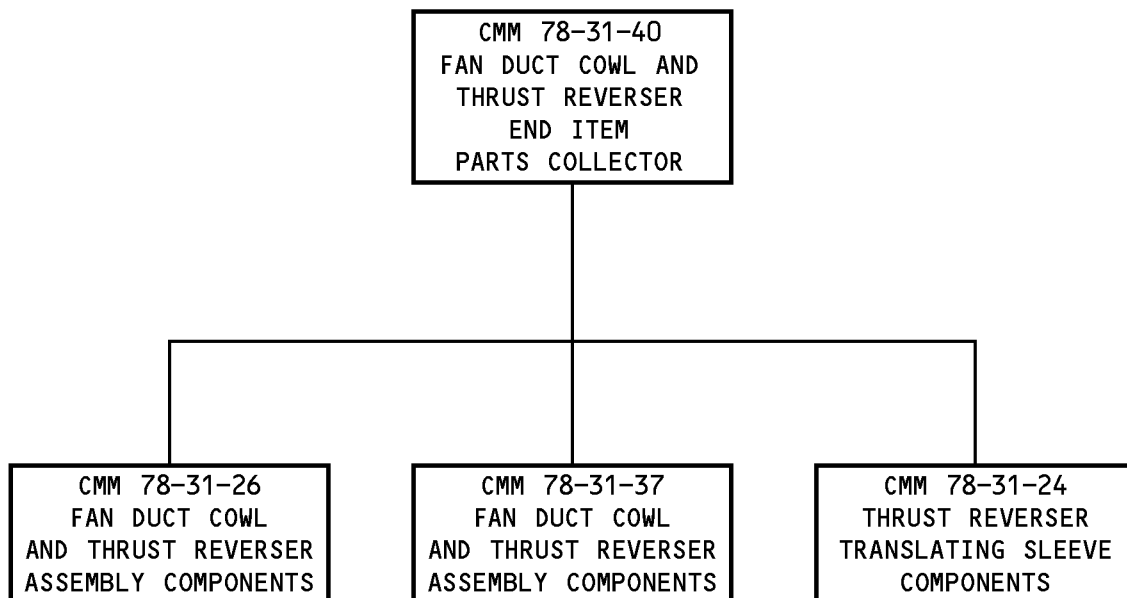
CMM 78-31-40
FAN DUCT COWL AND
THRUST REVERSER
END ITEM
PARTS COLLECTOR

CMM 78-31-26
FAN DUCT COWL
AND THRUST REVERSER
ASSEMBLY COMPONENTS

CMM 78-31-37
FAN DUCT COWL
AND THRUST REVERSER
ASSEMBLY COMPONENTS

CMM 78-31-24
THRUST REVERSER
TRANSLATING SLEEVE
COMPONENTS